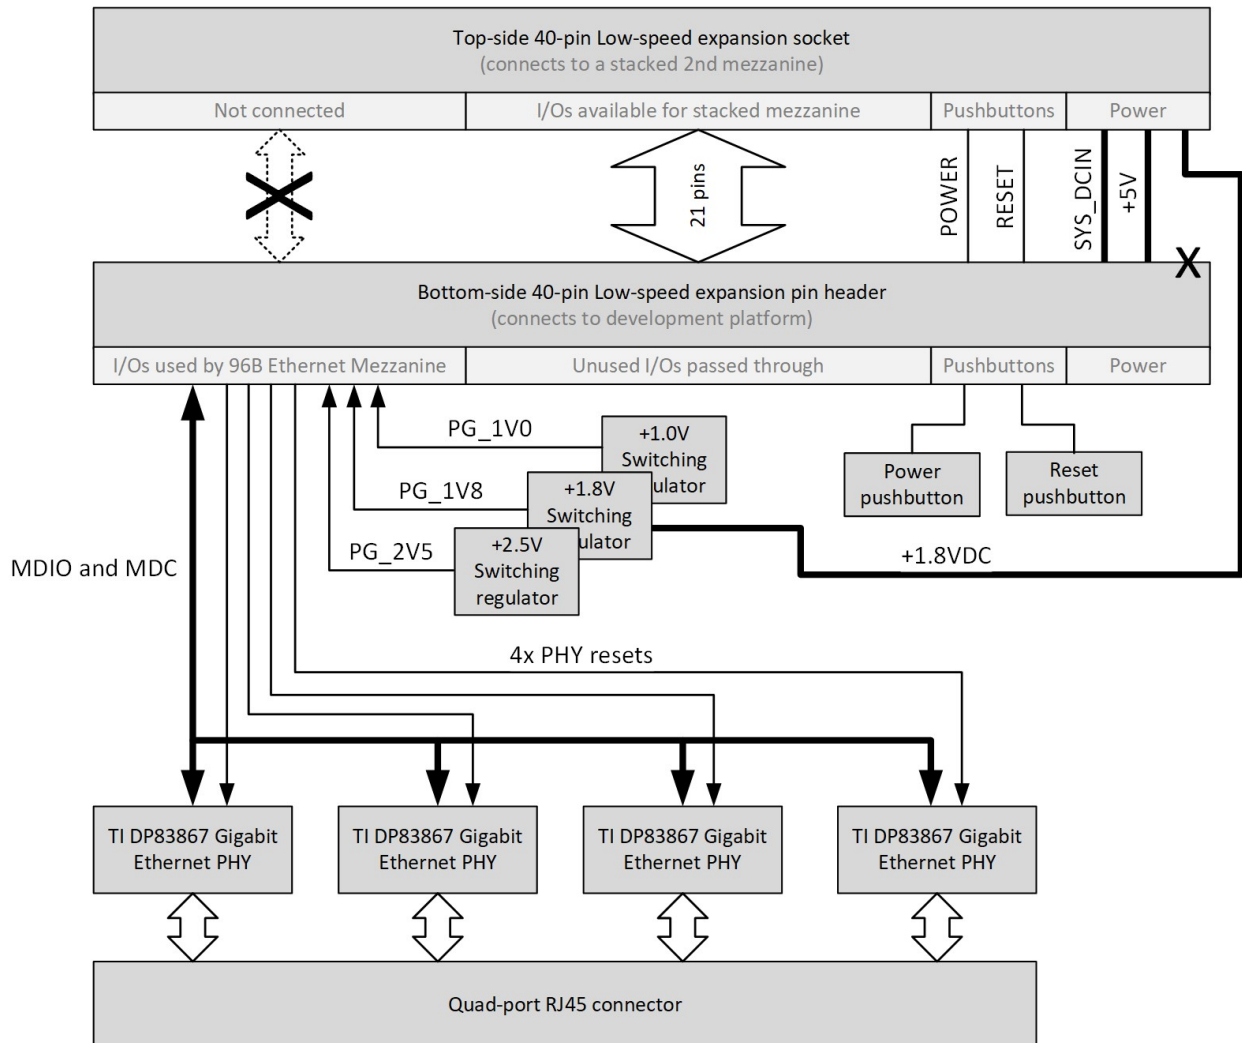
Top-side 40-pin Low-speed expansion socket
(connects to a stacked 2nd mezzanine)

Not connected

I/Os available for stacked mezzanine

Pushbuttons

Power

21 pins

POWER

RESET

SYS_DCIN

+5V

X

Bottom-side 40-pin Low-speed expansion pin header
(connects to development platform)

I/Os used by 96B Ethernet Mezzanine

Unused I/Os passed through

Pushbuttons

Power

PG_1V0

+1.0V Switching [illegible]ulator

PG_1V8

+1.8V Switching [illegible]ulator

PG_2V5

+2.5V Switching regulator

Power pushbutton

Reset pushbutton

+1.8VDC

MDIO and MDC

4x PHY resets

TI DP83867 Gigabit Ethernet PHY

TI DP83867 Gigabit Ethernet PHY

TI DP83867 Gigabit Ethernet PHY

TI DP83867 Gigabit Ethernet PHY

Quad-port RJ45 connector